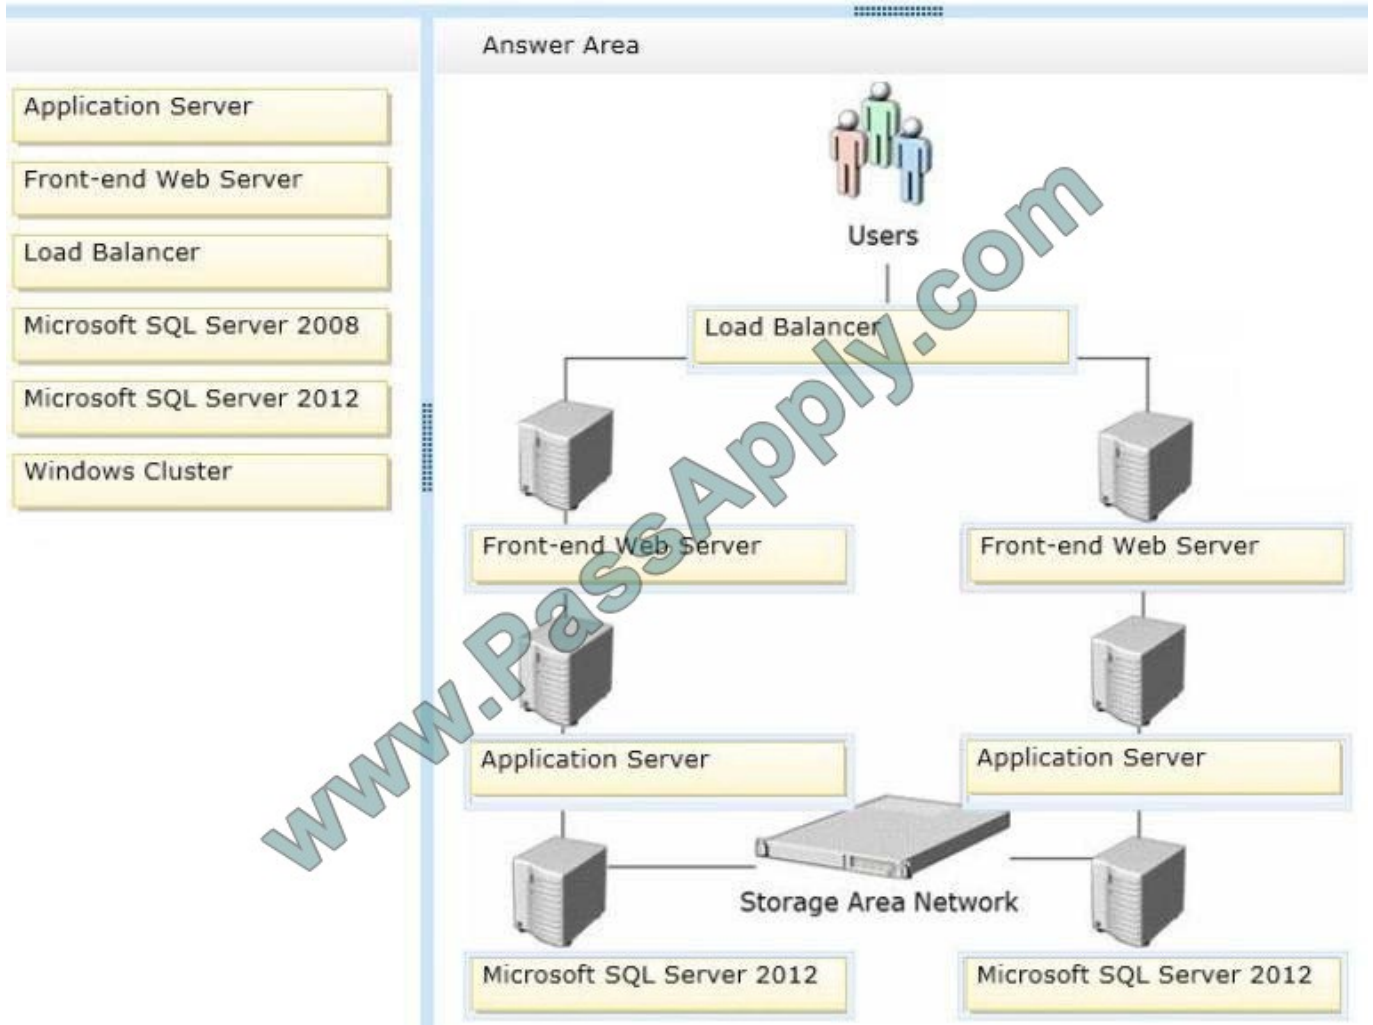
Application Server

Front-end Web Server

Load Balancer

Microsoft SQL Server 2008

Microsoft SQL Server 2012

Windows Cluster

Answer Area

Users

Load Balancer

Front-end Web Server

Front-end Web Server

Application Server

Application Server

Storage Area Network

Microsoft SQL Server 2012

Microsoft SQL Server 2012

www.PassApply.com